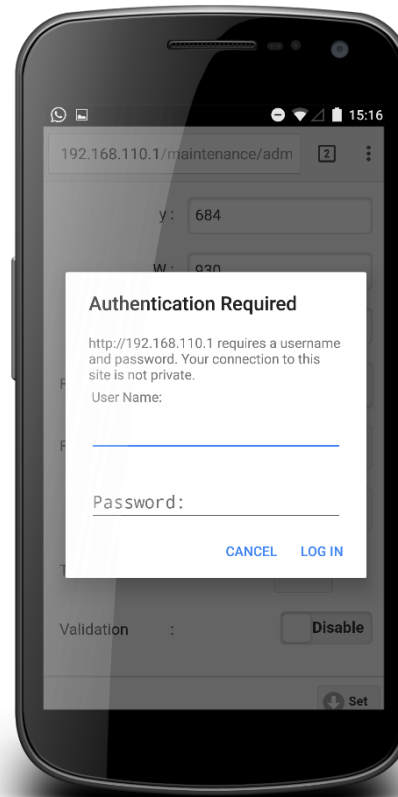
15:16

192.168.110.1/maintenance/adm

2

y : 684

W : 930

Authentication Required

http://192.168.110.1 requires a username and password. Your connection to this site is not private.

User Name:

Password:

CANCEL LOG IN

Validation :

Disable

Set